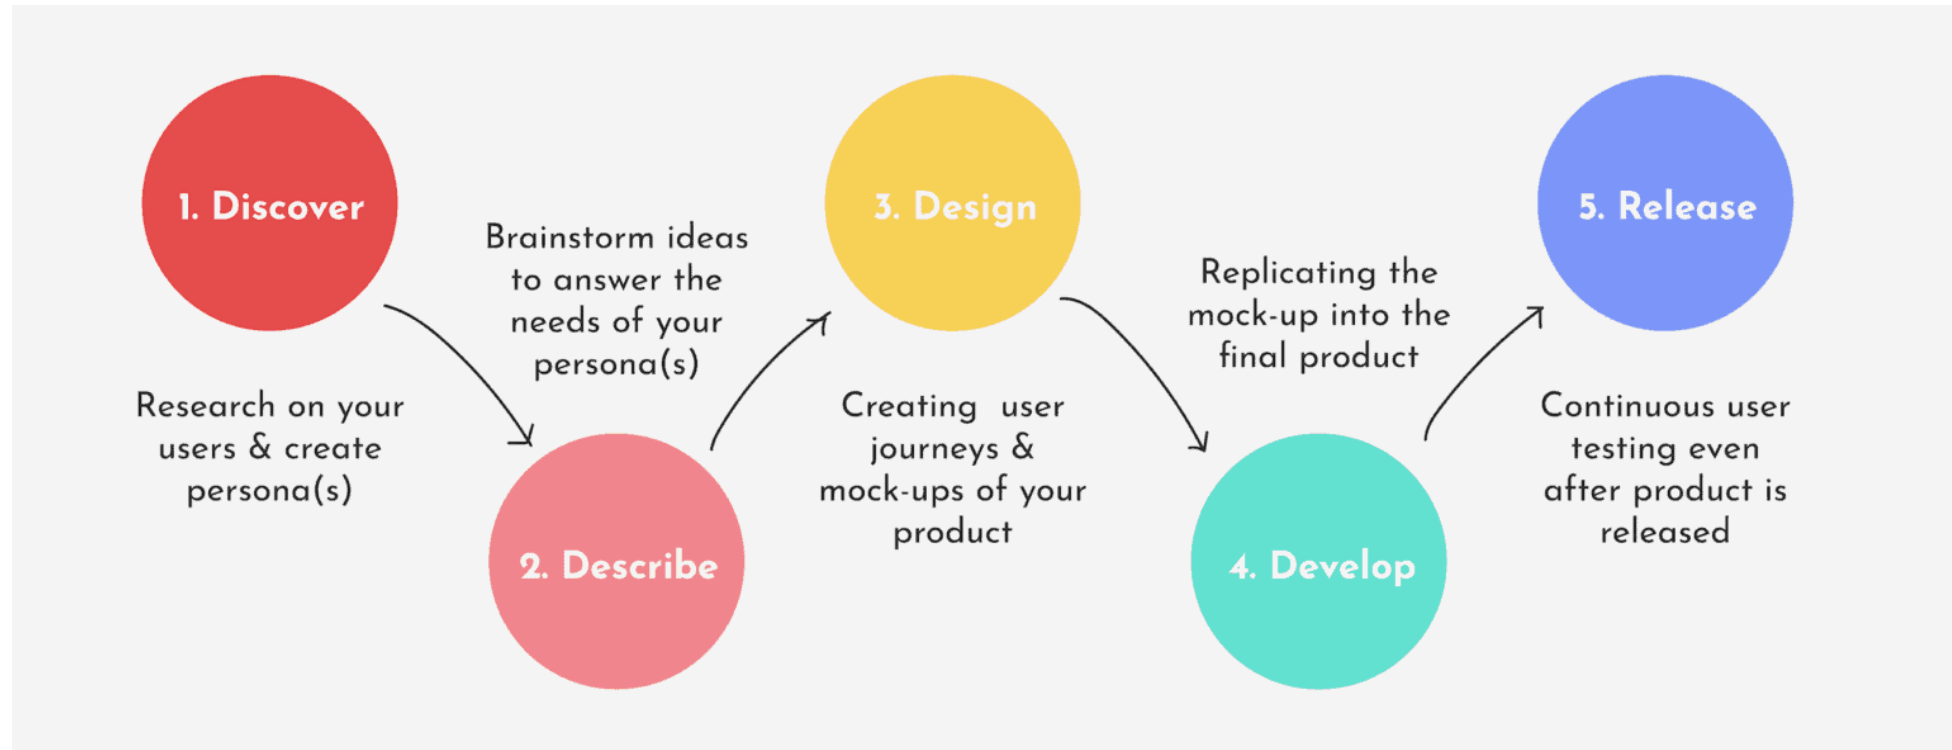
1. Discover

Research on your users & create persona(s)

Brainstorm ideas to answer the needs of your persona(s)

2. Describe

3. Design

Creating user journeys & mock-ups of your product

Replicating the mock-up into the final product

4. Develop

5. Release

Continuous user testing even after product is released